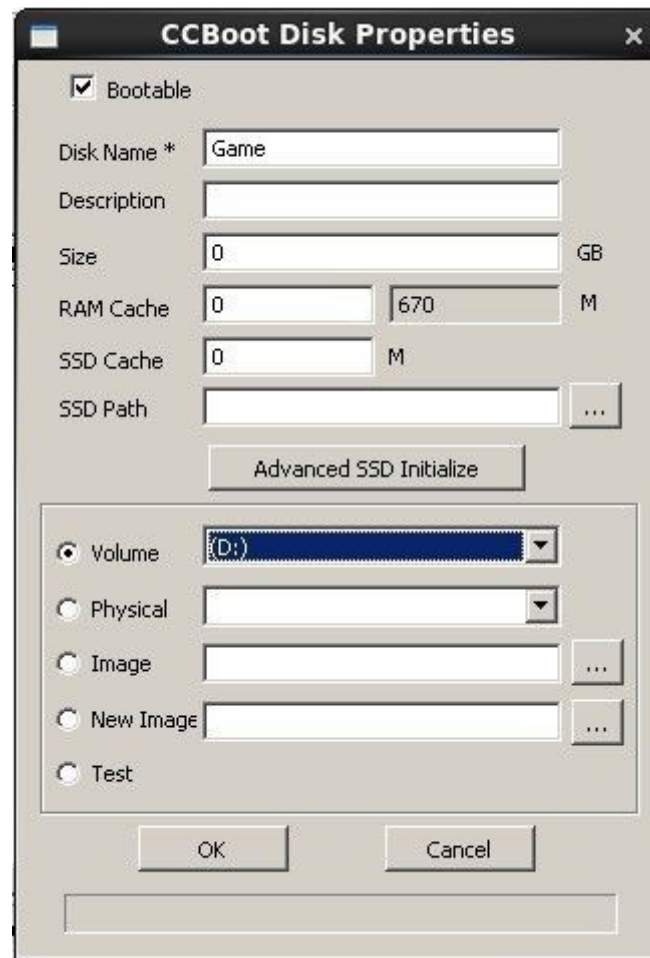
CCBoot Disk Properties ×

Bootable

Disk Name * Game

Description

Size 0 GB

RAM Cache 0 670 M

SSD Cache 0 M

SSD Path ...

Advanced SSD Initialize

Volume (D:)

Physical

Image ...

New Image ...

Test

OK Cancel